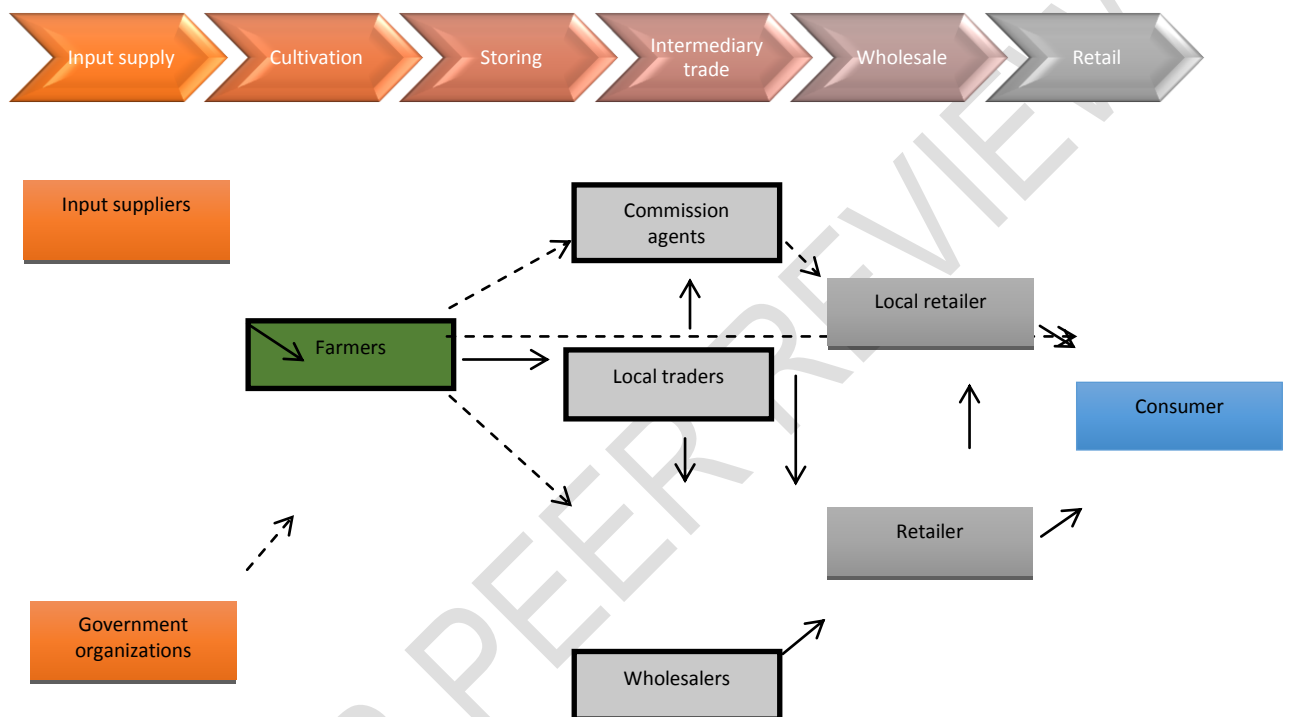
Input supply
Cultivation
Storing
Intermediary trade
Wholesale
Retail

Input suppliers

Commission agents

Local retailer

Farmers

Local traders

Consumer

Retailer

Government organizations

Wholesalers

PEER REVIEW